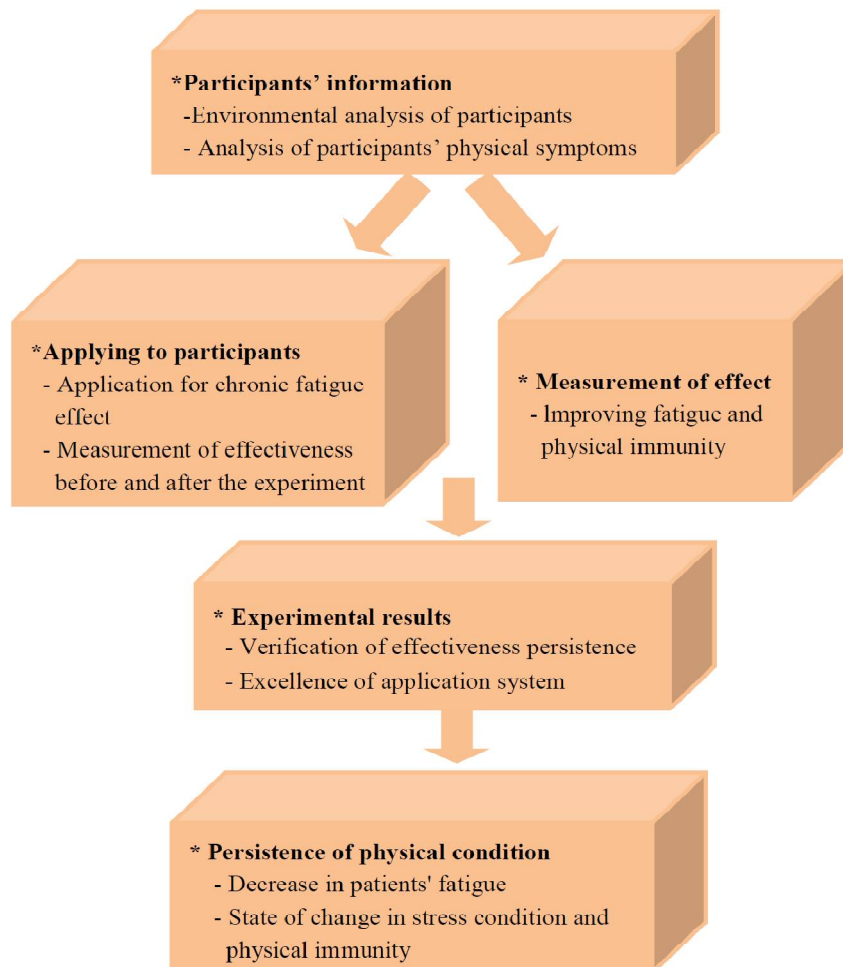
*Participants' information
-Environmental analysis of participants
- Analysis of participants' physical symptoms

*Applying to participants
- Application for chronic fatigue effect
- Measurement of effectiveness before and after the experiment

* Measurement of effect
- Improving fatigue and physical immunity

* Experimental results
- Verification of effectiveness persistence
- Excellence of application system

* Persistence of physical condition
- Decrease in patients' fatigue
- State of change in stress condition and physical immunity